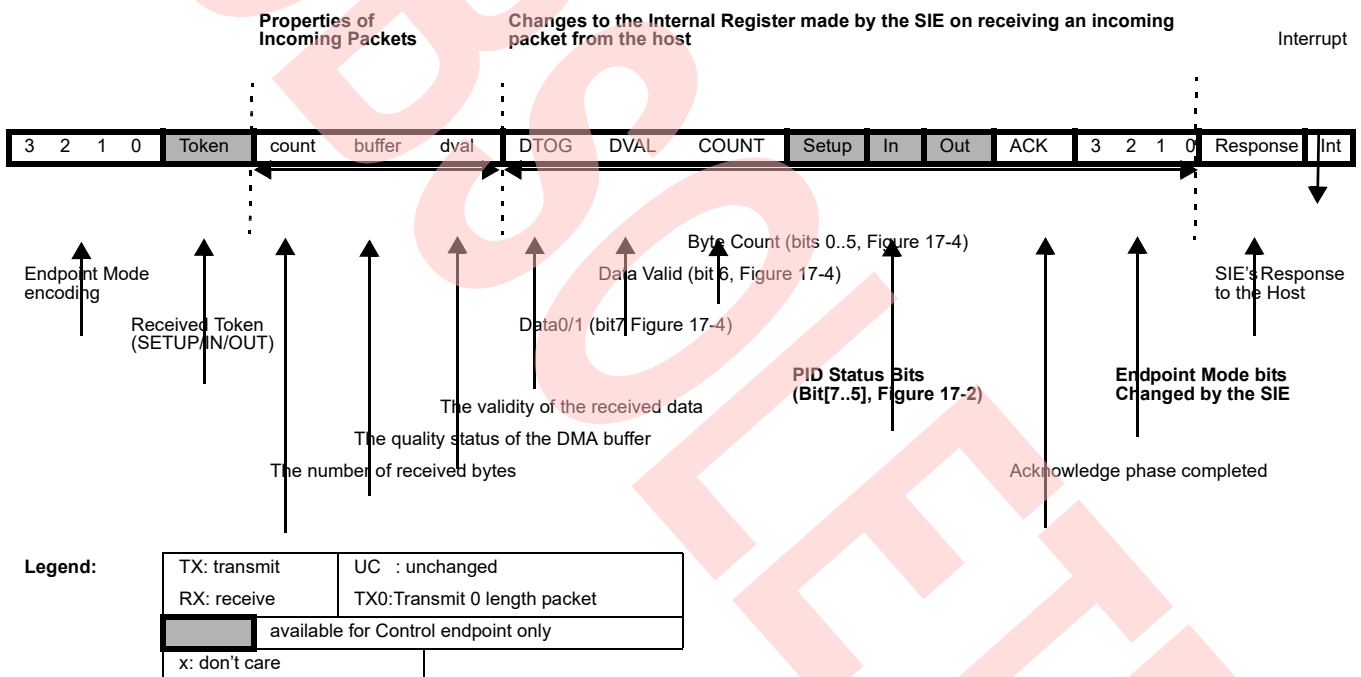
Properties of Incoming Packets

Changes to the Internal Register made by the SIE on receiving an incoming packet from the host

Interrupt

| 3 | 2 | 1 | 0 | Token | count | buffer | dval | DTOG | DVAL | COUNT | Setup | In | Out | ACK | 3 | 2 | 1 | 0 | Response | Int |
|---|---|---|---|---|---|---|---|---|---|---|---|---|---|---|---|---|---|---|---|---|

Byte Count (bits 0..5, Figure 17-4)

Data Valid (bit 6, Figure 17-4)

Data0/1 (bit7 Figure 17-4)

Endpoint Mode encoding

Received Token (SETUP/IN/OUT)

SIE's Response to the Host

PID Status Bits (Bit[7..5], Figure 17-2)

Endpoint Mode bits Changed by the SIE

The validity of the received data

The quality status of the DMA buffer

The number of received bytes

Acknowledge phase completed

Legend:

| TX: transmit | UC : unchanged |
|---|---|
| RX: receive | TX0:Transmit 0 length packet |
| | available for Control endpoint only |
| x: don't care | |